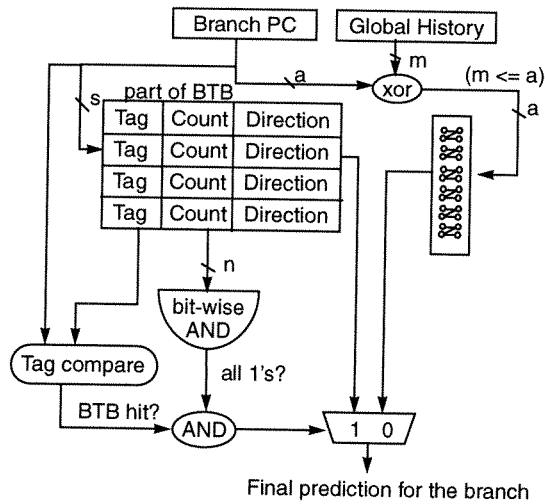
Branch PC

Global History

m

a

xor

(m <= a)

a

s

part of BTB

| Tag | Count | Direction |
|---|---|---|
| Tag | Count | Direction |
| Tag | Count | Direction |
| Tag | Count | Direction |

n

bit-wise AND

Tag compare

all 1's?

BTB hit?

AND

1 0

Final prediction for the branch